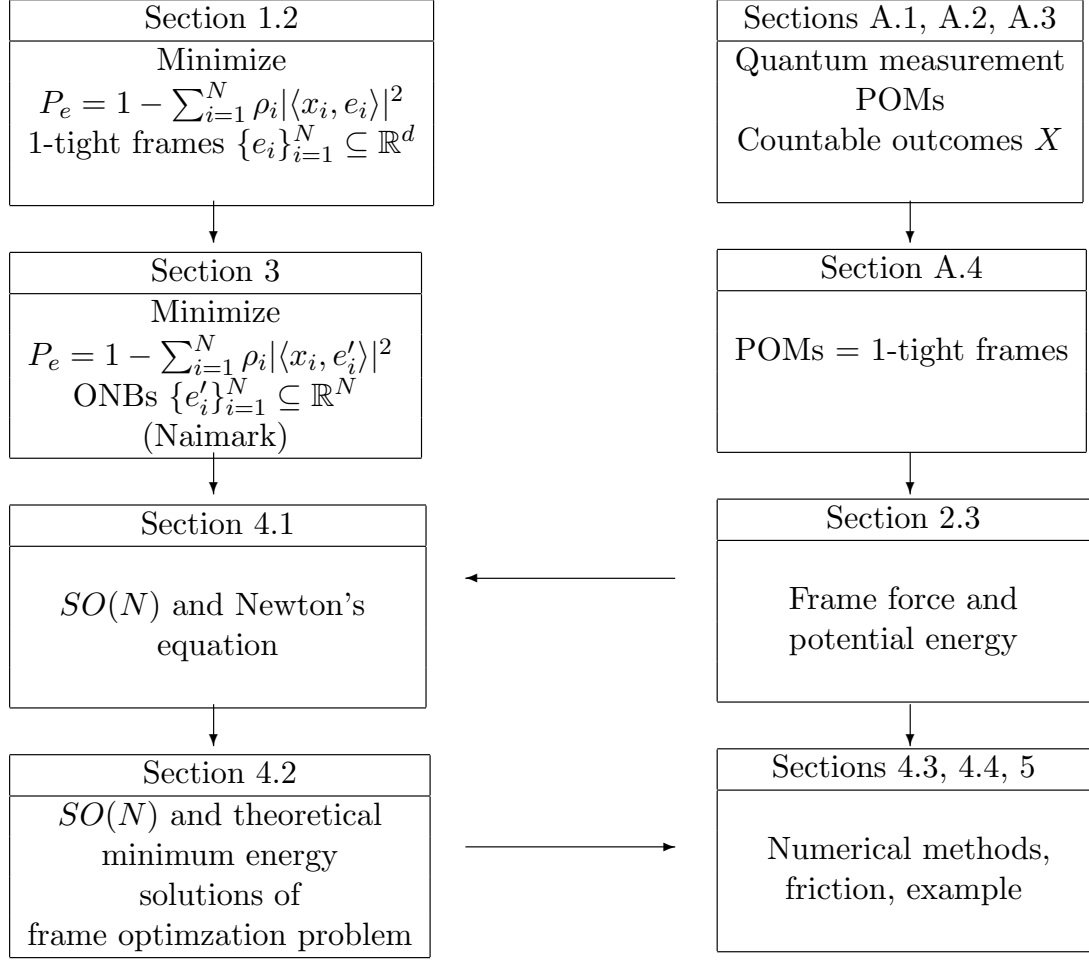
Section 1.2

Minimize
$P_e = 1 - \sum_{i=1}^{N} \rho_i |\langle x_i, e_i \rangle|^2$
1-tight frames $\{e_i\}_{i=1}^{N} \subseteq \mathbb{R}^d$

Section 3

Minimize
$P_e = 1 - \sum_{i=1}^{N} \rho_i |\langle x_i, e_i' \rangle|^2$
ONBs $\{e_i'\}_{i=1}^{N} \subseteq \mathbb{R}^N$
(Naimark)

Section 4.1

$SO(N)$ and Newton's equation

Section 4.2

$SO(N)$ and theoretical minimum energy solutions of frame optimzation problem

Sections A.1, A.2, A.3

Quantum measurement
POMs
Countable outcomes $X$

Section A.4

POMs = 1-tight frames

Section 2.3

Frame force and potential energy

Sections 4.3, 4.4, 5

Numerical methods, friction, example